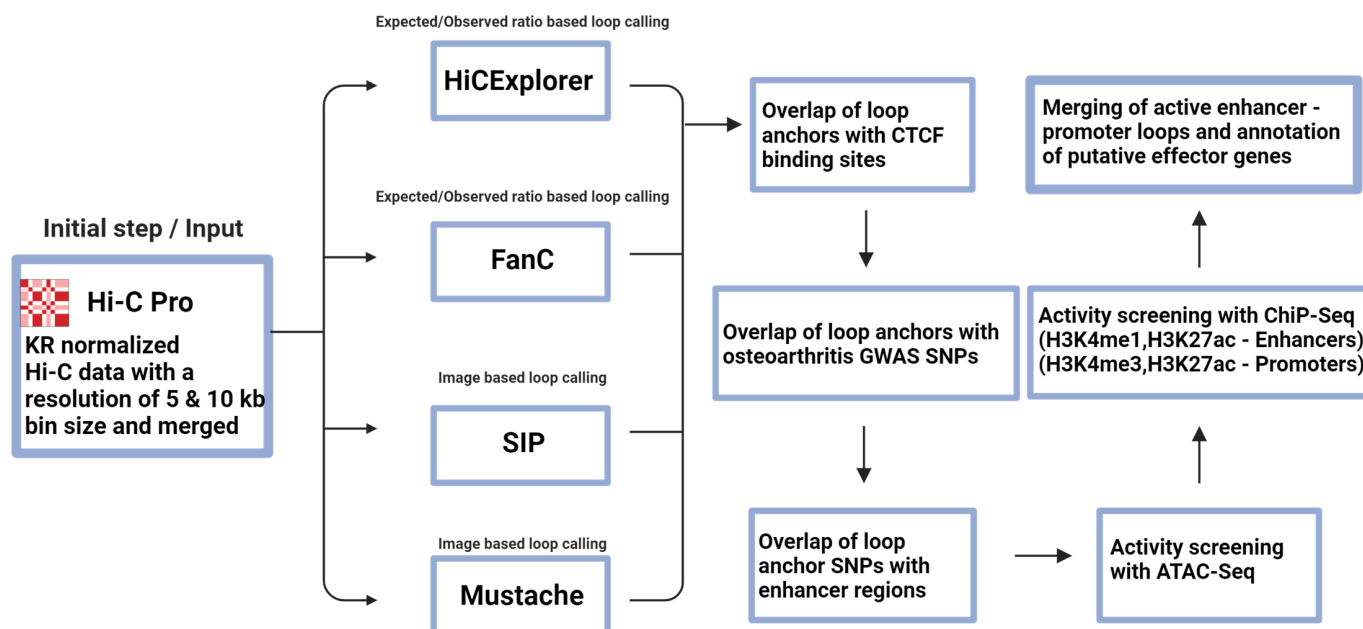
Initial step / Input

Hi-C Pro
KR normalized Hi-C data with a resolution of 5 & 10 kb bin size and merged

Expected/Observed ratio based loop calling
HiCExplorer

Expected/Observed ratio based loop calling
FanC

Image based loop calling
SIP

Image based loop calling
Mustache

Overlap of loop anchors with CTCF binding sites

Overlap of loop anchors with osteoarthritis GWAS SNPs

Overlap of loop anchor SNPs with enhancer regions

Activity screening with ATAC-Seq

Activity screening with ChiP-Seq (H3K4me1,H3K27ac - Enhancers) (H3K4me3,H3K27ac - Promoters)

Merging of active enhancer - promoter loops and annotation of putative effector genes